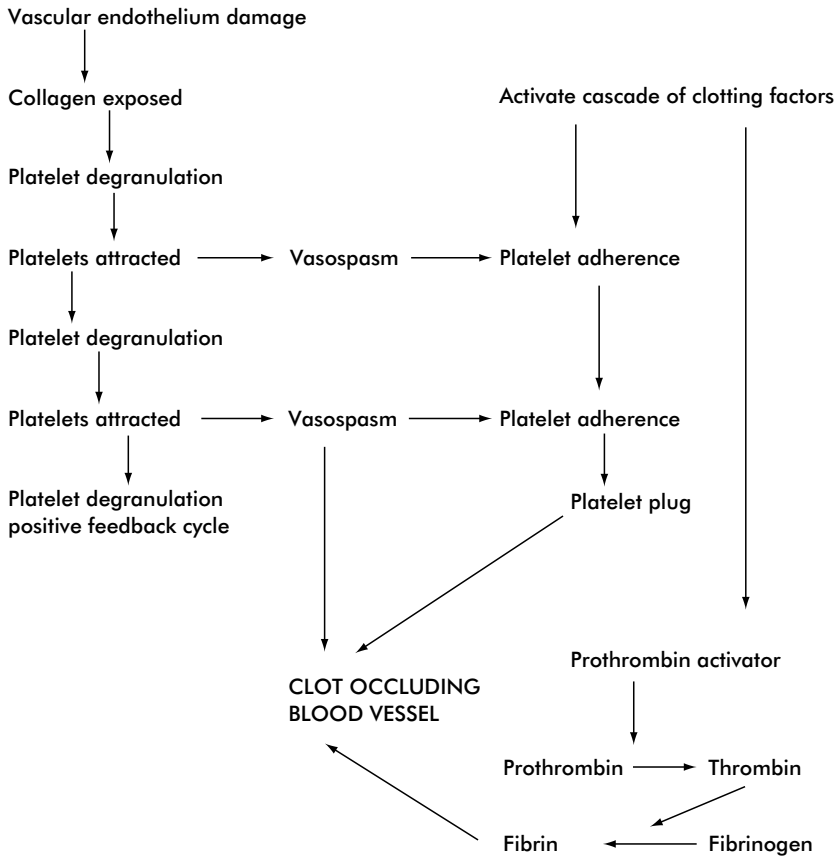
Vascular endothelium damage

Collagen exposed

Activate cascade of clotting factors

Platelet degranulation

Platelets attracted

Vasospasm

Platelet adherence

Platelet degranulation

Platelets attracted

Vasospasm

Platelet adherence

Platelet degranulation positive feedback cycle

Platelet plug

CLOT OCCLUDING BLOOD VESSEL

Prothrombin activator

Prothrombin

Thrombin

Fibrin

Fibrinogen